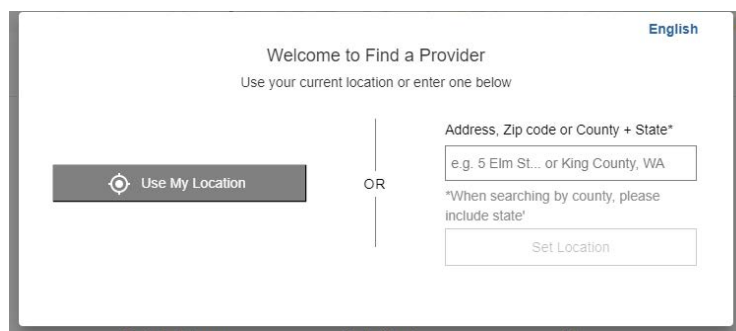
English

Welcome to Find a Provider

Use your current location or enter one below

Use My Location

OR

Address, Zip code or County + State*

e.g. 5 Elm St... or King County, WA

*When searching by county, please include state'

Set Location